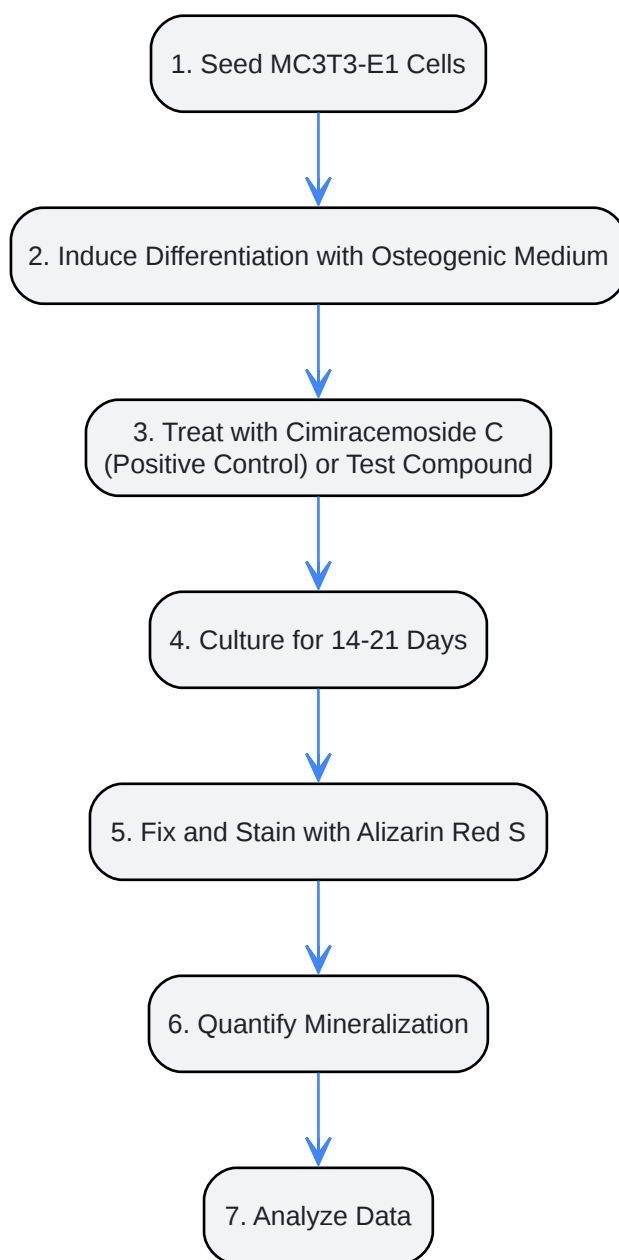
1. Seed MC3T3-E1 Cells

2. Induce Differentiation with Osteogenic Medium

3. Treat with Cimiracemoside C (Positive Control) or Test Compound

4. Culture for 14-21 Days

5. Fix and Stain with Alizarin Red S

6. Quantify Mineralization

7. Analyze Data